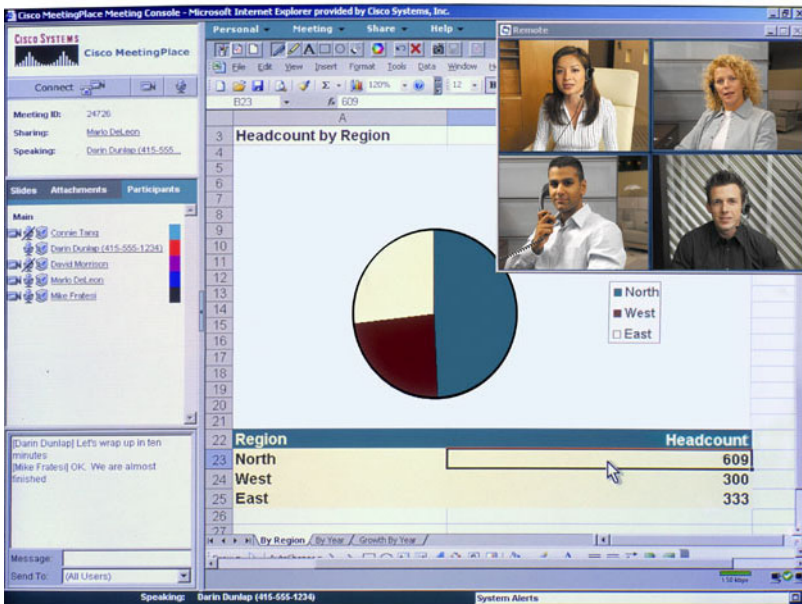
Cisco MeetingPlace Meeting Console - Microsoft Internet Explorer provided by Cisco Systems, Inc.

CISCO SYSTEMS
Cisco MeetingPlace

Connect

Meeting ID: 24726
Sharing: Mario DeLeon
Speaking: Darin Dunlap (415-555...

Slides Attachments Participants

Main
Connie Tang
Darin Dunlap (415-555-1234)
David Morrison
Mario DeLeon
Mike Fratesi

[Darin Dunlap] Let's wrap up in ten minutes
[Mike Fratesi] OK. We are almost finished

Message:
Send To: (All Users)

Personal Meeting Share Help

Remote

File Edit View Insert Format Tools Data Window

120%
12

B23 609

A

| | A | |
|---|---|---|
| 3 | Headcount by Region | |
| 22 | Region | Headcount |
| 23 | North | 609 |
| 24 | West | 300 |
| 25 | East | 333 |

North
West
East

By Region / By Year / Growth By Year /

Speaking: Darin Dunlap (415-555-1234)
System Alerts